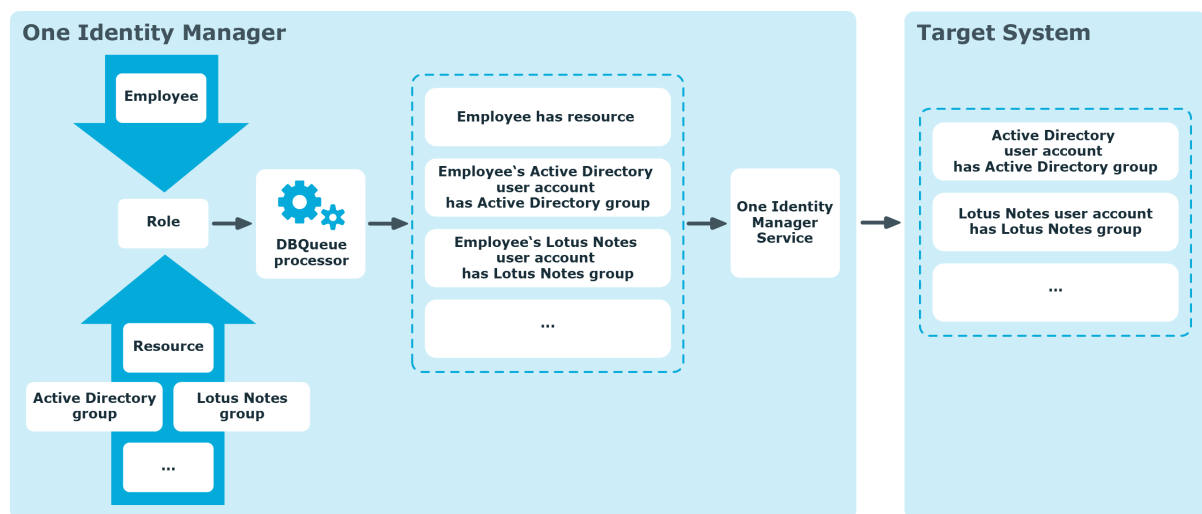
One Identity Manager

Employee

Role

Resource

Active Directory group

Lotus Notes group

...

DBQueue processor

Employee has resource

Employee`s Active Directory user account has Active Directory group

Employee`s Lotus Notes user account has Lotus Notes group

...

One Identity Manager Service

Target System

Active Directory user account has Active Directory group

Lotus Notes user account has Lotus Notes group

...